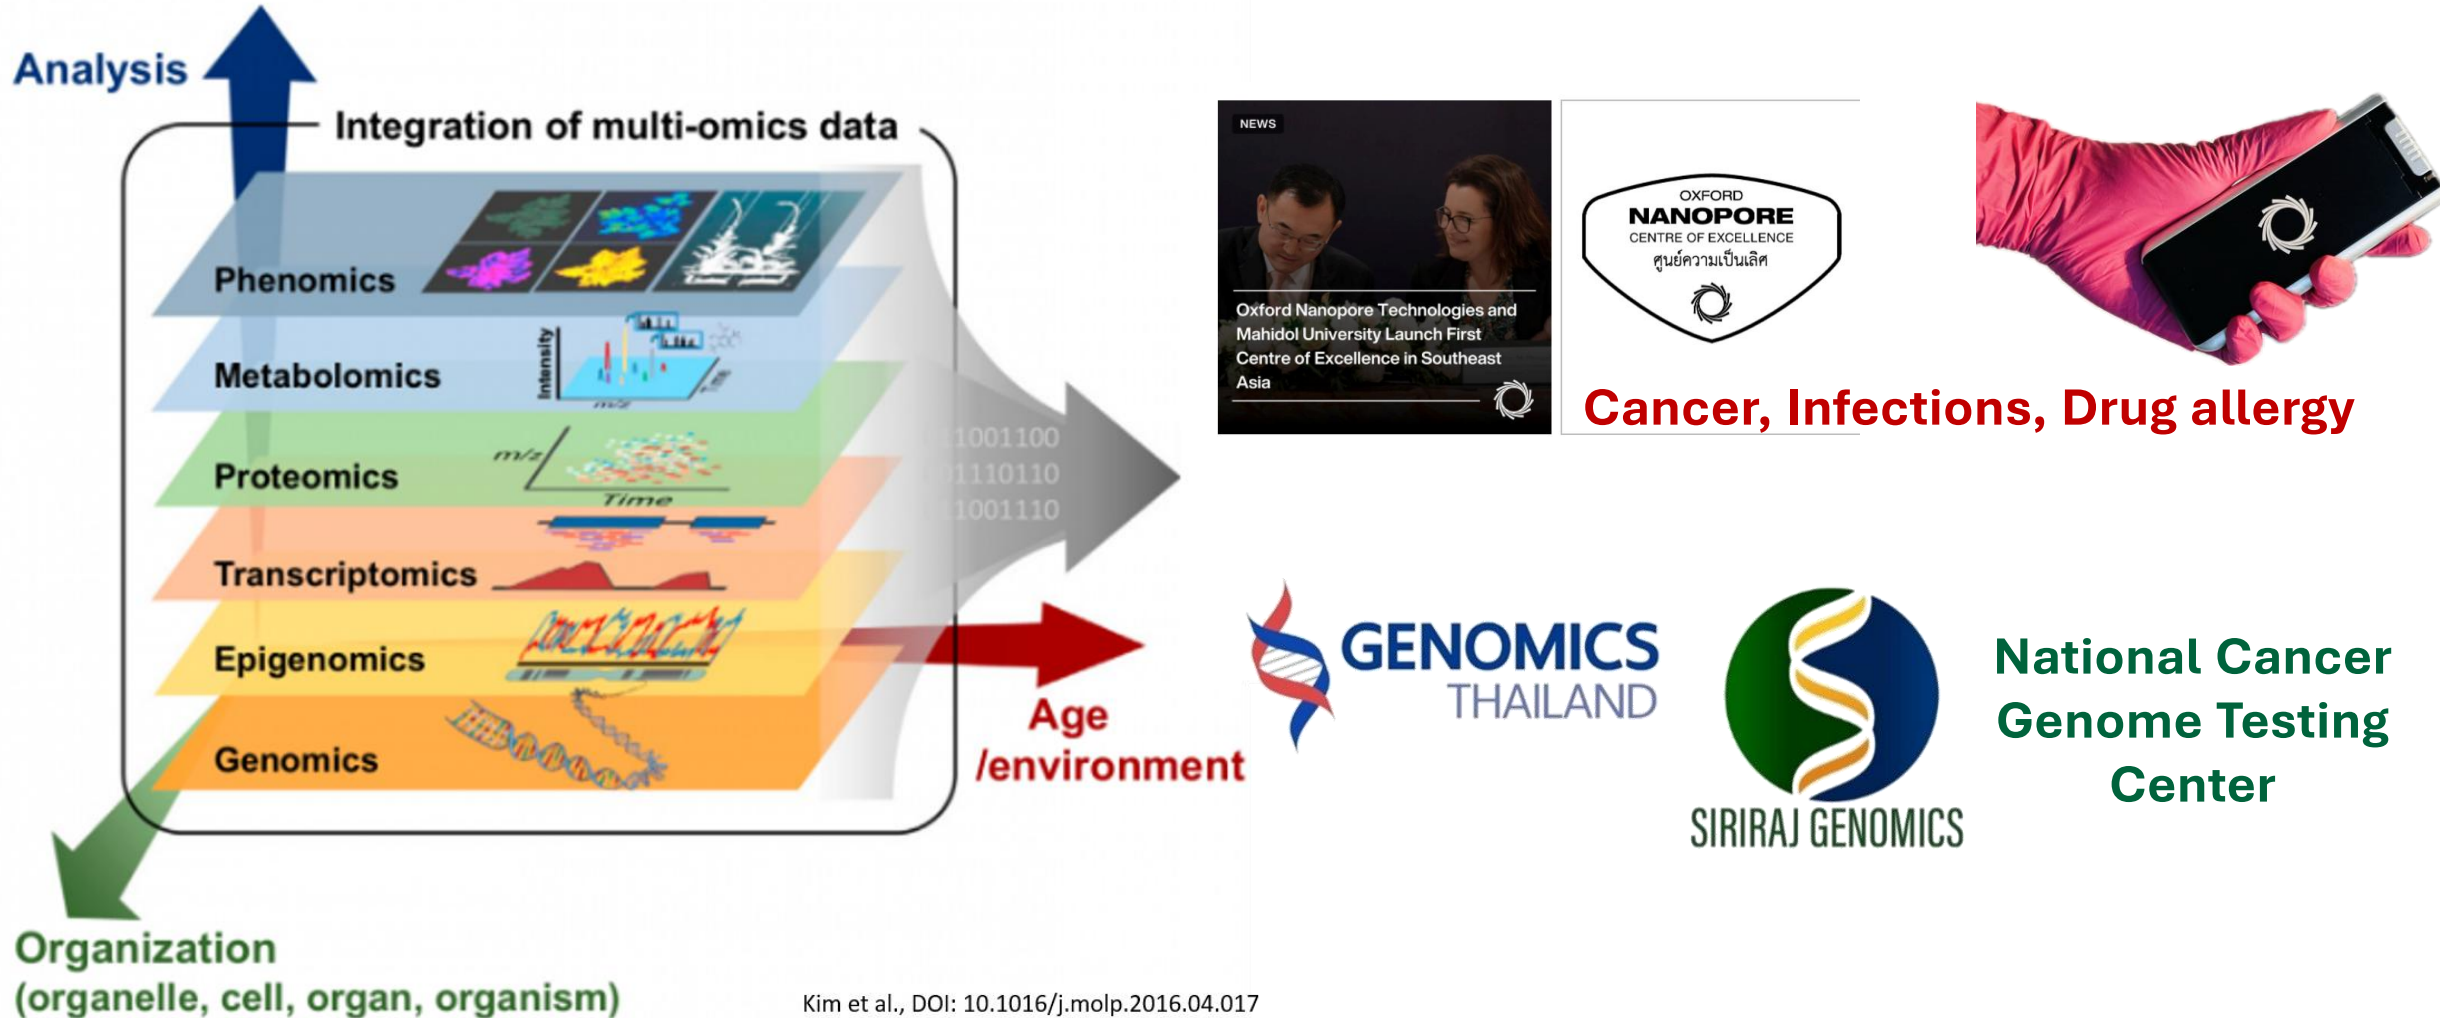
Analysis

Integration of multi-omics data

Phenomics

Metabolomics

Intensity

m/z

Time

Proteomics

m/z

Time

Transcriptomics

Epigenomics

Genomics

11001100
01110110
11001110

Age /environment

Organization (organelle, cell, organ, organism)

Kim et al., DOI: 10.1016/j.molp.2016.04.017

NEWS

Oxford Nanopore Technologies and Mahidol University Launch First Centre of Excellence in Southeast Asia

OXFORD NANOPORE CENTRE OF EXCELLENCE ศูนย์ความเป็นเลิศ

Cancer, Infections, Drug allergy

GENOMICS THAILAND

SIRIRAJ GENOMICS

National Cancer Genome Testing Center